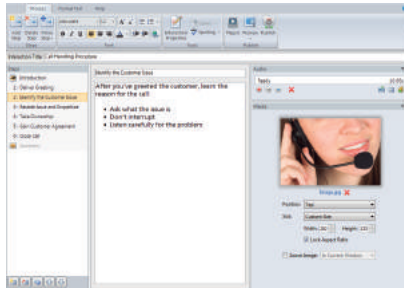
Identify the Customer Issue

After you've greeted the customer, learn the reason for the call:

- Ask what the issue is
- Don't interrupt
- Listen carefully for the problem

Introduction
1 - Deliver Greeting
2 - Identify the Customer Issue
3 - Restate Issue and Empathize
4 - Take Ownership
5 - Gain Customer Agreement
6 - Close Call
Summary

Audio
Media
Image.jpg
Position
Size
Width
Height
Lock Aspect Ratio
Zoom Image